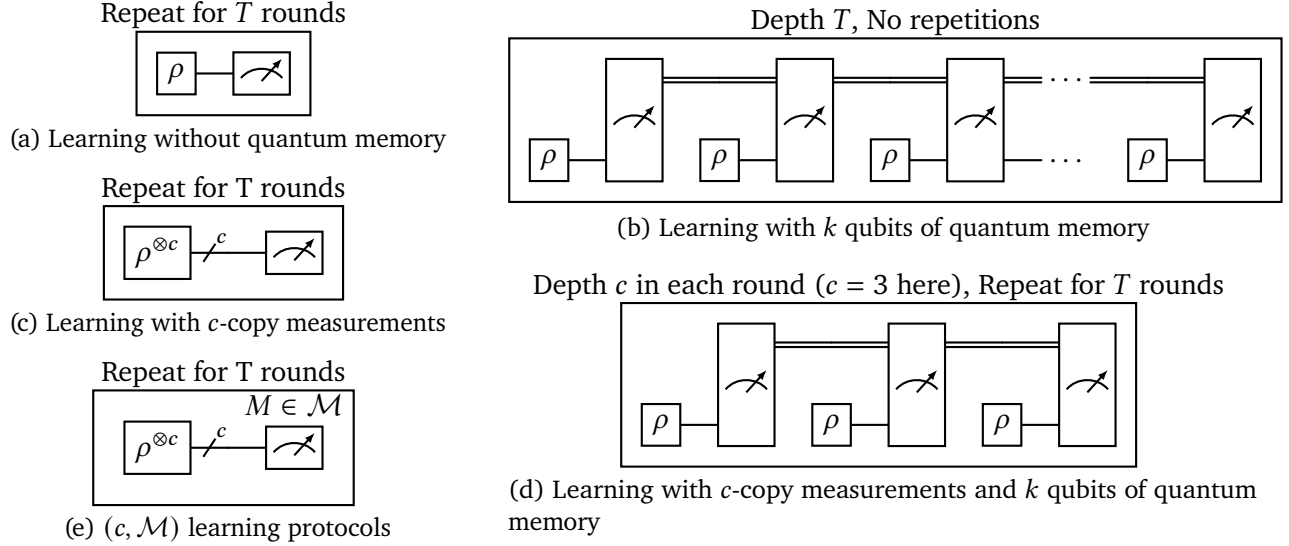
Repeat for $T$ rounds

$\rho$

(a) Learning without quantum memory

Repeat for T rounds

$\rho^{\otimes c}$ $c$

(c) Learning with $c$-copy measurements

Repeat for T rounds

$M \in \mathcal{M}$

$\rho^{\otimes c}$ $c$

(e) $(c, \mathcal{M})$ learning protocols

Depth $T$, No repetitions

$\rho$ $\rho$ $\rho$ $\cdots$ $\cdots$ $\rho$

(b) Learning with $k$ qubits of quantum memory

Depth $c$ in each round ($c = 3$ here), Repeat for $T$ rounds

$\rho$ $\rho$ $\rho$

(d) Learning with $c$-copy measurements and $k$ qubits of quantum memory